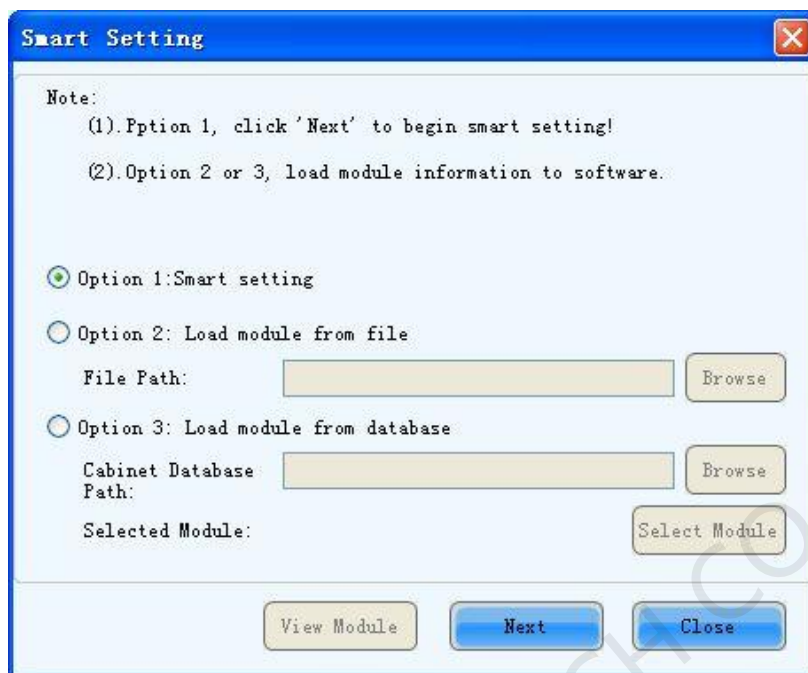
Smart Setting

Note:
(1). Pption 1, click 'Next' to begin smart setting!

(2). Option 2 or 3, load module information to software.

Option 1:Smart setting

Option 2: Load module from file

File Path:

Browse

Option 3: Load module from database

Cabinet Database Path:

Browse

Selected Module:

Select Module

View Module

Next

Close